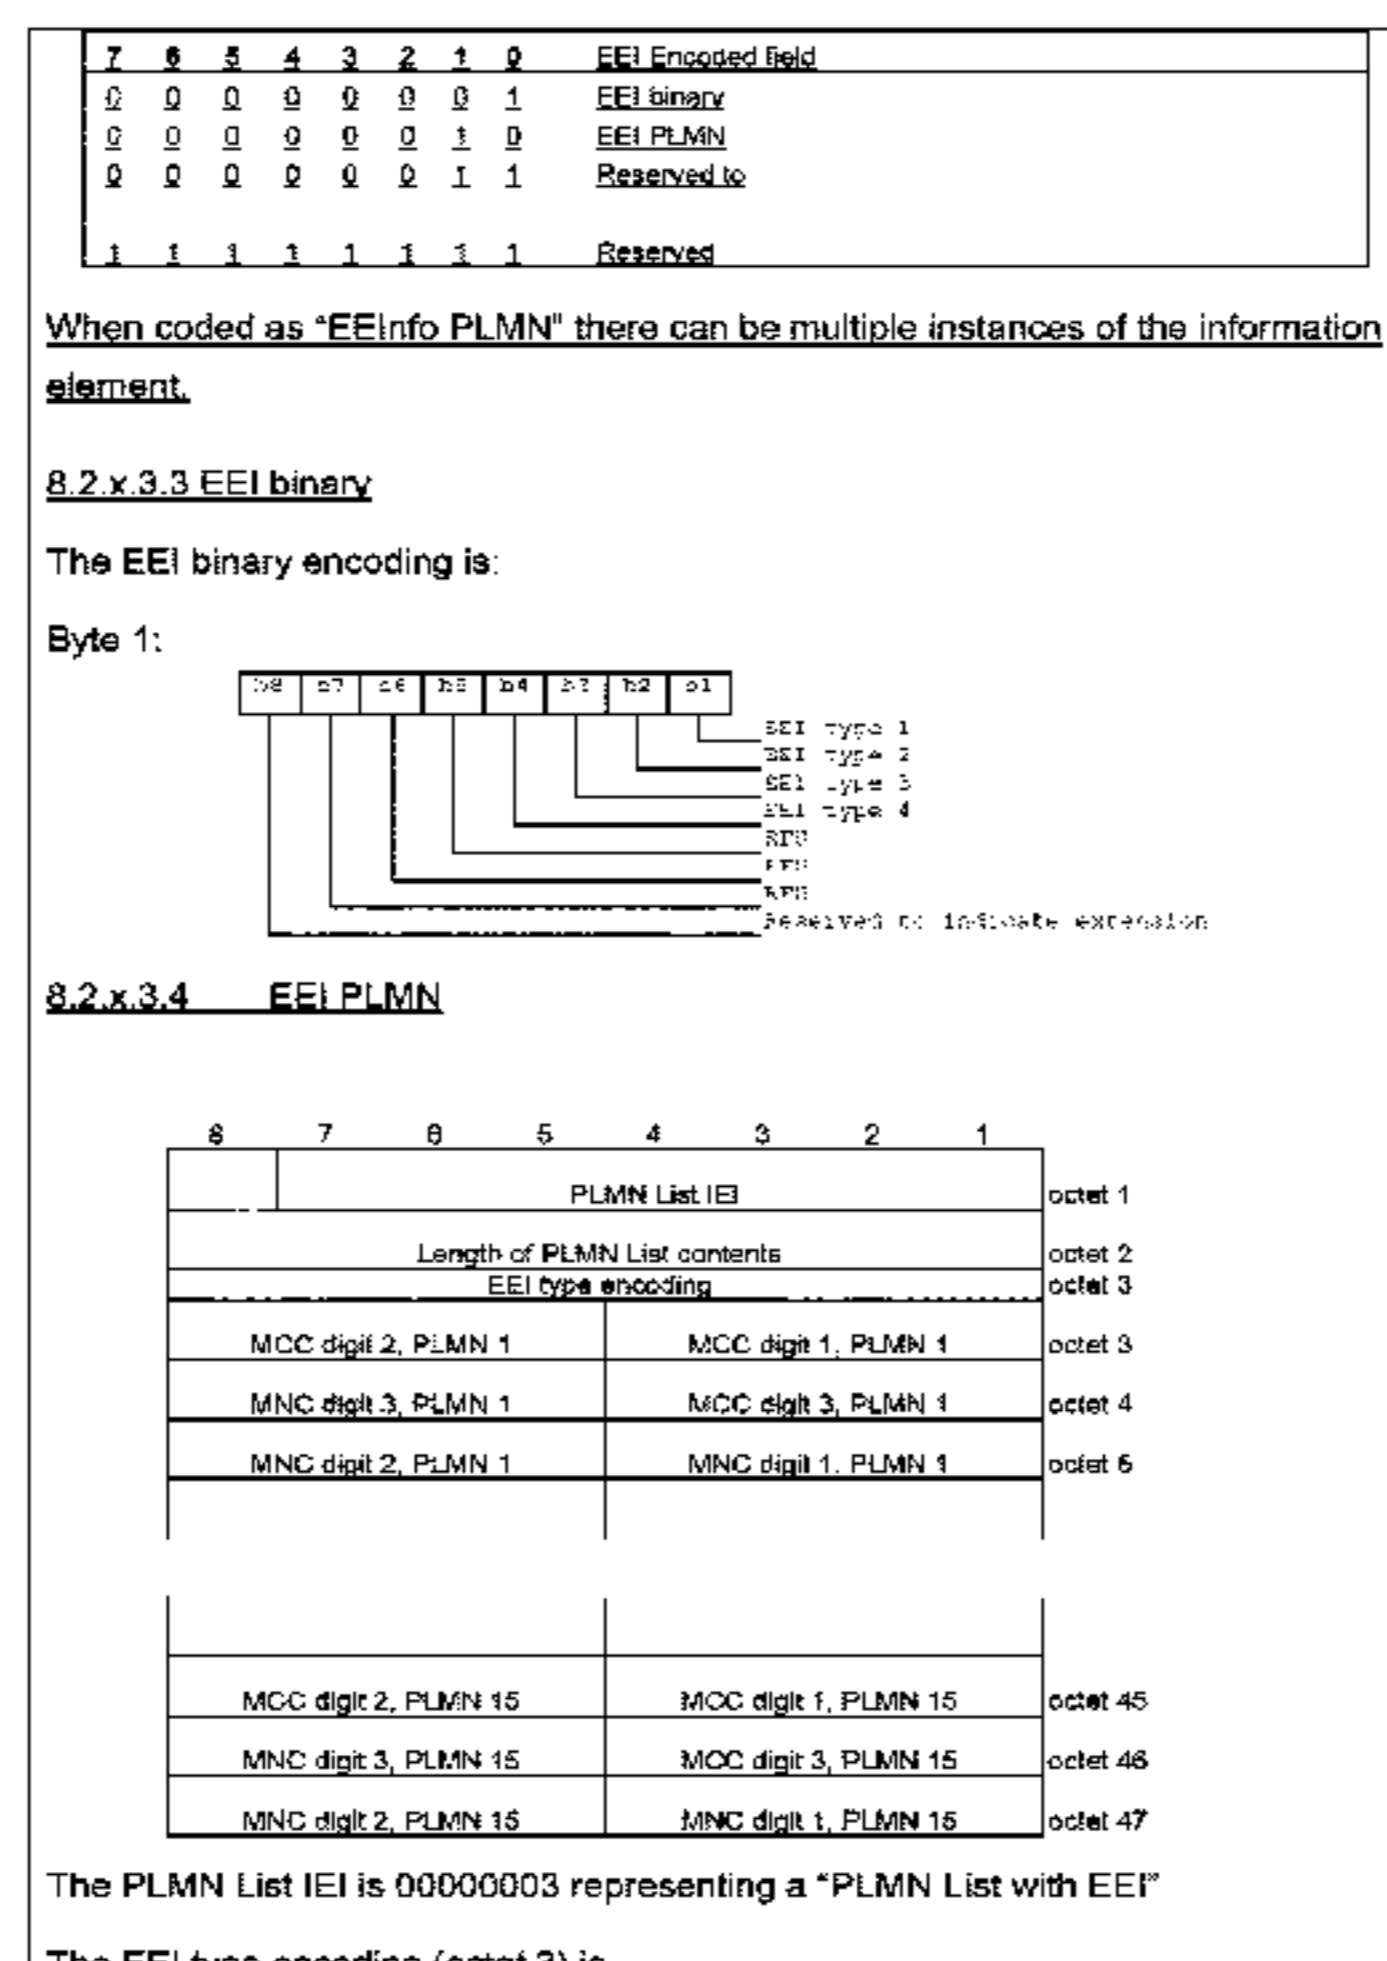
| 7 | 6 | 5 | 4 | 3 | 2 | 1 | 0 | EEI Encoded field |
|---|---|---|---|---|---|---|---|---|
| 0 | 0 | 0 | 0 | 0 | 0 | 0 | 1 | EEI binary |
| 0 | 0 | 0 | 0 | 0 | 0 | 1 | 0 | EEI PLMN |
| 0 | 0 | 0 | 0 | 0 | 0 | 1 | 1 | Reserved to |
| 1 | 1 | 1 | 1 | 1 | 1 | 1 | 1 | Reserved |

When coded as "EEInfo PLMN" there can be multiple instances of the information element.

8.2.x.3.3 EEI binary

The EEI binary encoding is:

Byte 1:

b8 b7 b6 b5 b4 b3 b2 b1

EEI type 1
EEI type 2
EEI type 3
EEI type 4
RFU
RFU
RFU
Reserved to indicate extension

8.2.x.3.4 EEI PLMN

| 8 | 7 | 6 | 5 | 4 | 3 | 2 | 1 | |
|---|---|---|---|---|---|---|---|---|
| | PLMN List IEI | | | | | | | octet 1 |
| Length of PLMN List contents | | | | | | | | octet 2 |
| EEI type encoding | | | | | | | | octet 3 |
| MCC digit 2, PLMN 1 | | | | MCC digit 1, PLMN 1 | | | | octet 3 |
| MNC digit 3, PLMN 1 | | | | MCC digit 3, PLMN 1 | | | | octet 4 |
| MNC digit 2, PLMN 1 | | | | MNC digit 1, PLMN 1 | | | | octet 5 |
| | | | | | | | | |
| | | | | | | | | |
| MCC digit 2, PLMN 15 | | | | MCC digit 1, PLMN 15 | | | | octet 45 |
| MNC digit 3, PLMN 15 | | | | MCC digit 3, PLMN 15 | | | | octet 46 |
| MNC digit 2, PLMN 15 | | | | MNC digit 1, PLMN 15 | | | | octet 47 |

The PLMN List IEI is 00000003 representing a "PLMN List with EEI"

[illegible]